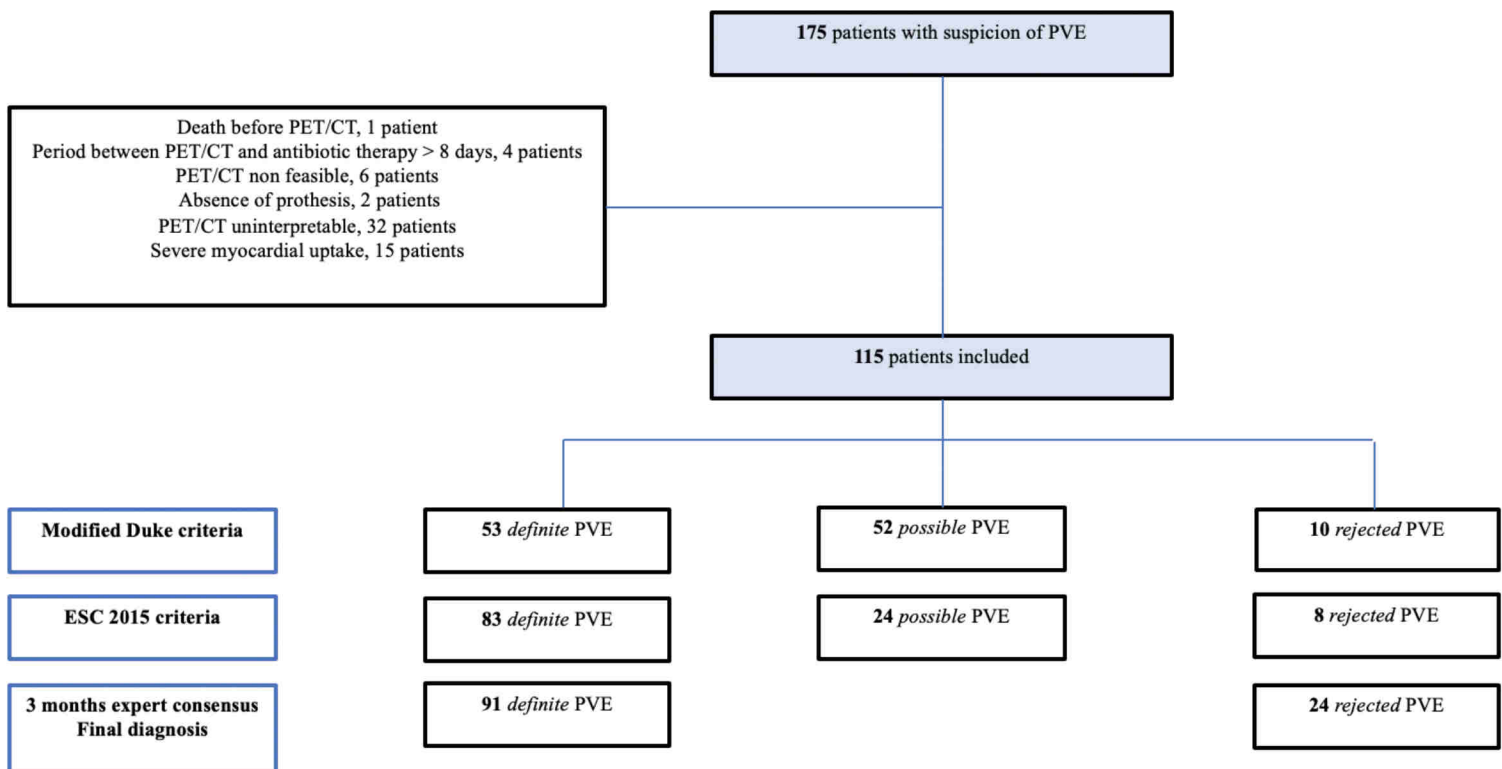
175 patients with suspicion of PVE

Death before PET/CT, 1 patient
Period between PET/CT and antibiotic therapy > 8 days, 4 patients
PET/CT non feasible, 6 patients
Absence of prothesis, 2 patients
PET/CT uninterpretable, 32 patients
Severe myocardial uptake, 15 patients

115 patients included

Modified Duke criteria

53 *definite* PVE

52 *possible* PVE

10 *rejected* PVE

ESC 2015 criteria

83 *definite* PVE

24 *possible* PVE

8 *rejected* PVE

3 months expert consensus
Final diagnosis

91 *definite* PVE

24 *rejected* PVE